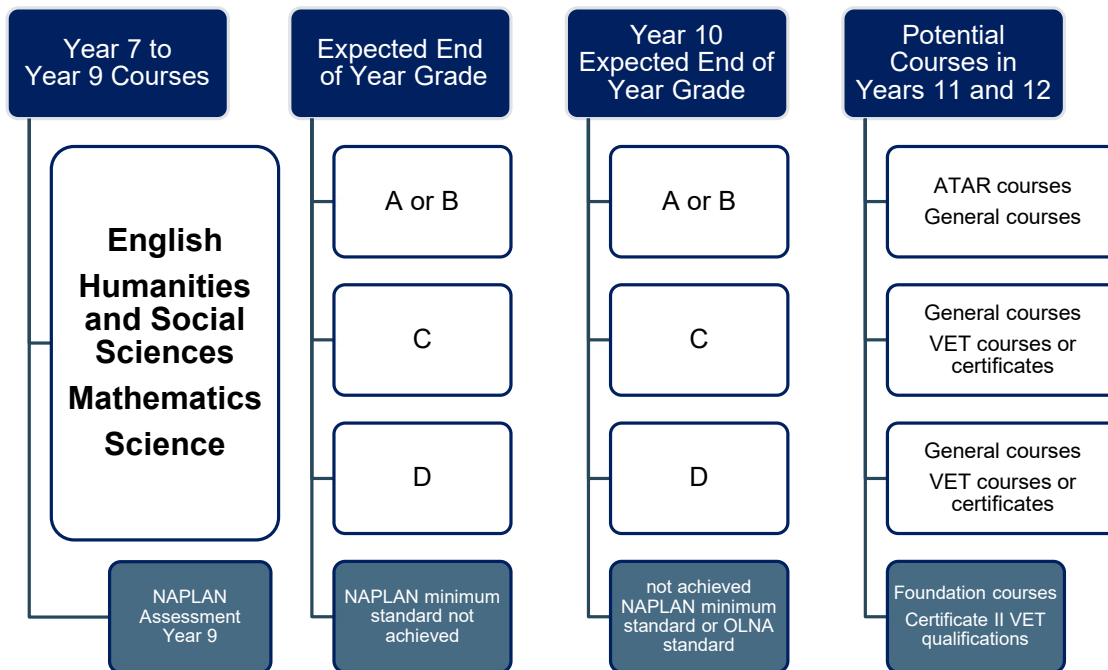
Year 7 to Year 9 Courses

English

Humanities and Social Sciences

Mathematics

Science

NAPLAN Assessment Year 9

Expected End of Year Grade

A or B

C

D

NAPLAN minimum standard not achieved

Year 10 Expected End of Year Grade

A or B

C

D

not achieved NAPLAN minimum standard or OLNA standard

Potential Courses in Years 11 and 12

ATAR courses
General courses

General courses
VET courses or certificates

General courses
VET courses or certificates

Foundation courses
Certificate II VET qualifications